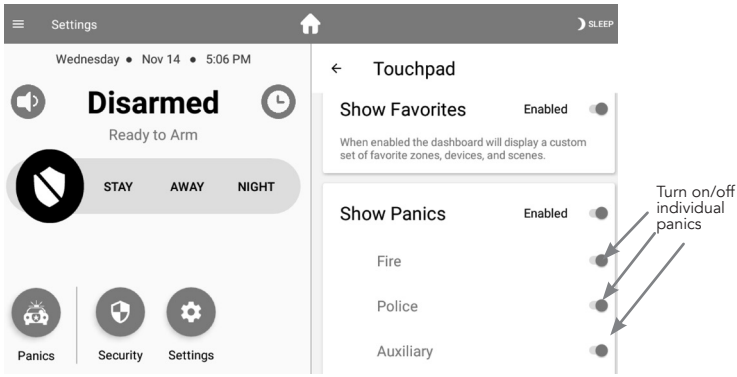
Settings

SLEEP

Wednesday • Nov 14 • 5:06 PM

Disarmed

Ready to Arm

STAY

AWAY

NIGHT

Panics

Security

Settings

Touchpad

Show Favorites

Enabled

When enabled the dashboard will display a custom set of favorite zones, devices, and scenes.

Show Panics

Enabled

Fire

Police

Auxiliary

Turn on/off individual panics